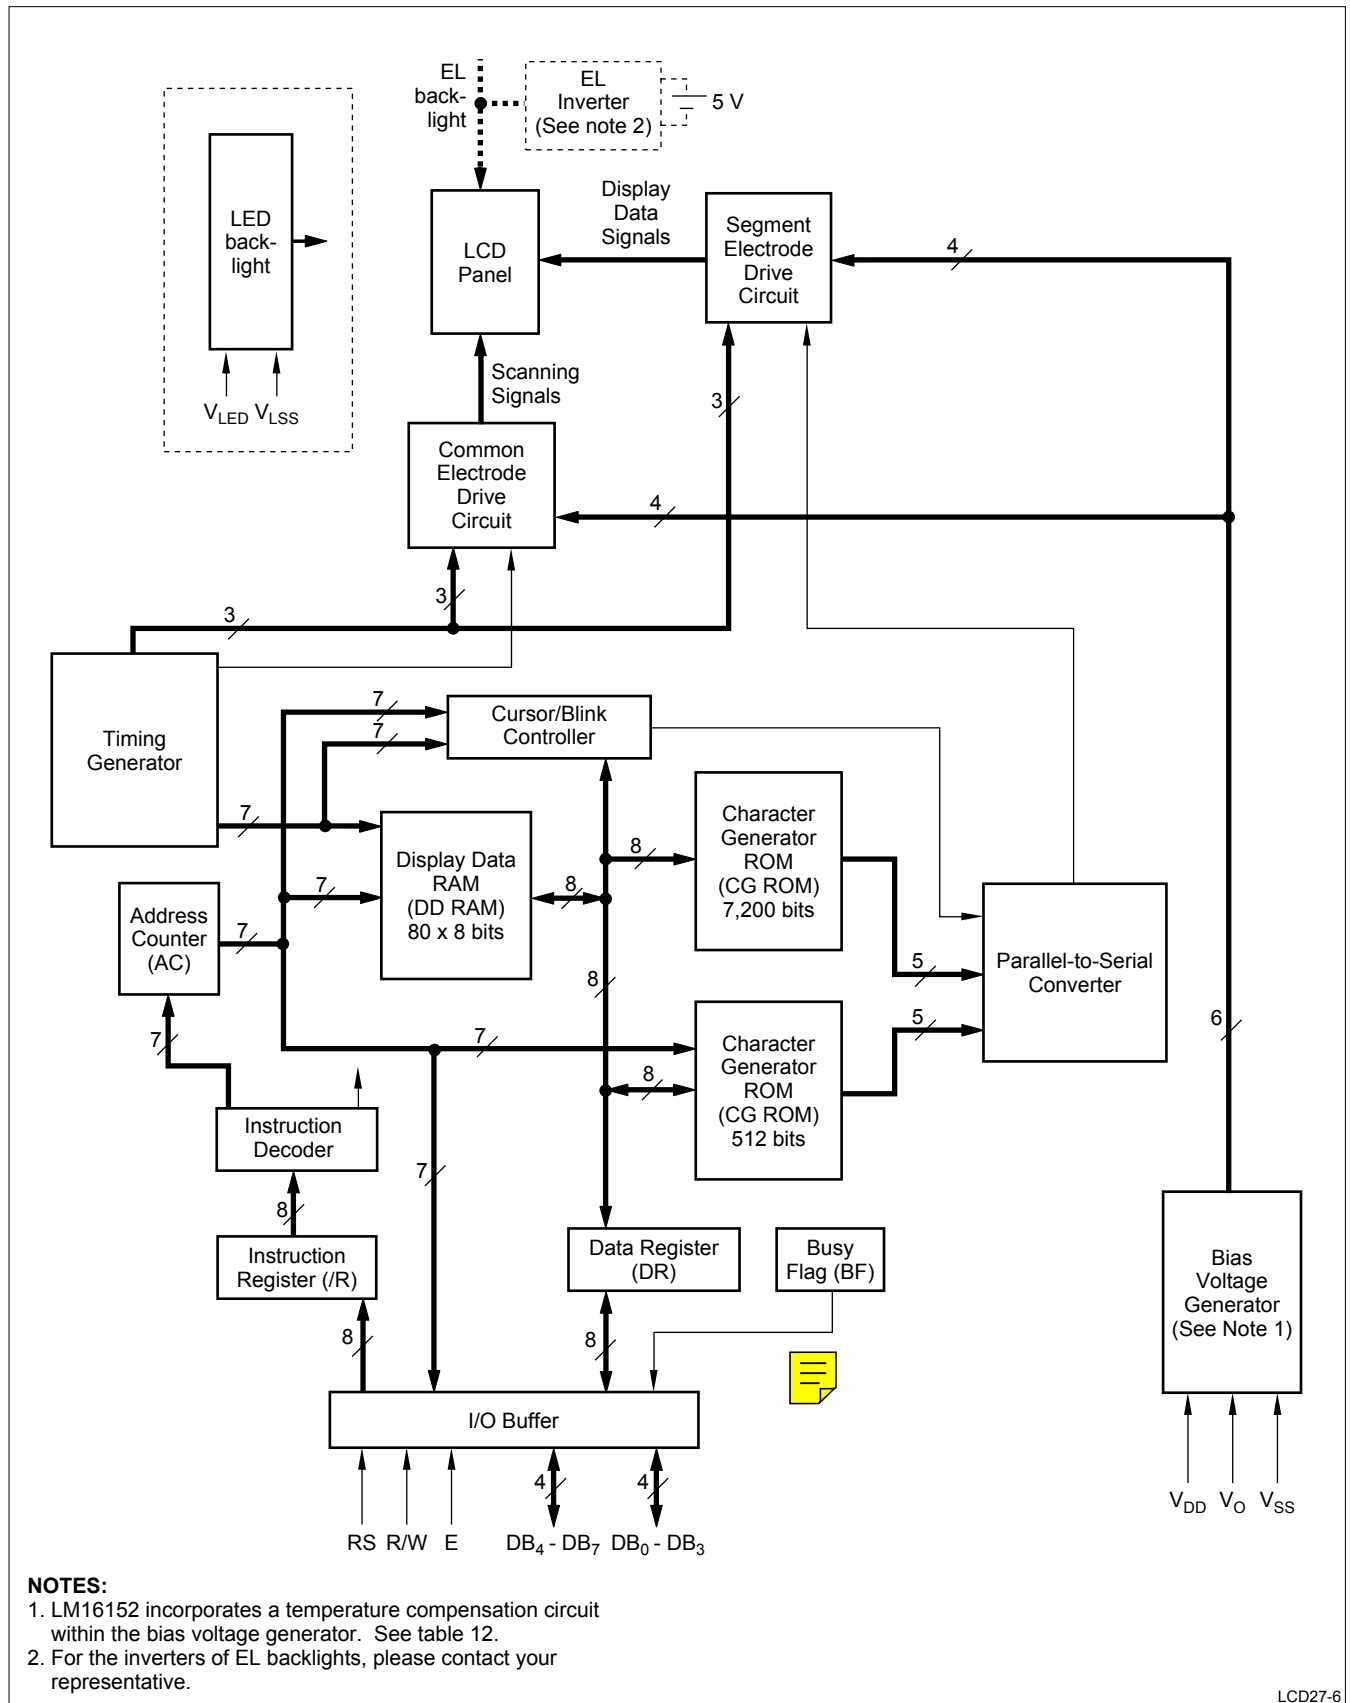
EL backlight

EL Inverter (See note 2)

5 V

LED backlight

$V_{LED}$ $V_{LSS}$

LCD Panel

Display Data Signals

Segment Electrode Drive Circuit

4

Scanning Signals

3

Common Electrode Drive Circuit

4

3

3

Timing Generator

7

7

Cursor/Blink Controller

7

Character Generator ROM (CG ROM) 7,200 bits

8

Display Data RAM (DD RAM) 80 x 8 bits

7

8

Address Counter (AC)

7

Parallel-to-Serial Converter

5

8

5

7

7

Character Generator ROM (CG ROM) 512 bits

8

6

Instruction Decoder

7

8

Instruction Register (/R)

Data Register (DR)

Busy Flag (BF)

Bias Voltage Generator (See Note 1)

8

8

I/O Buffer

4

4

RS R/W E $DB_4$ - $DB_7$ $DB_0$ - $DB_3$

$V_{DD}$ $V_O$ $V_{SS}$

NOTES:
1. LM16152 incorporates a temperature compensation circuit within the bias voltage generator. See table 12.
2. For the inverters of EL backlights, please contact your representative.

LCD27-6